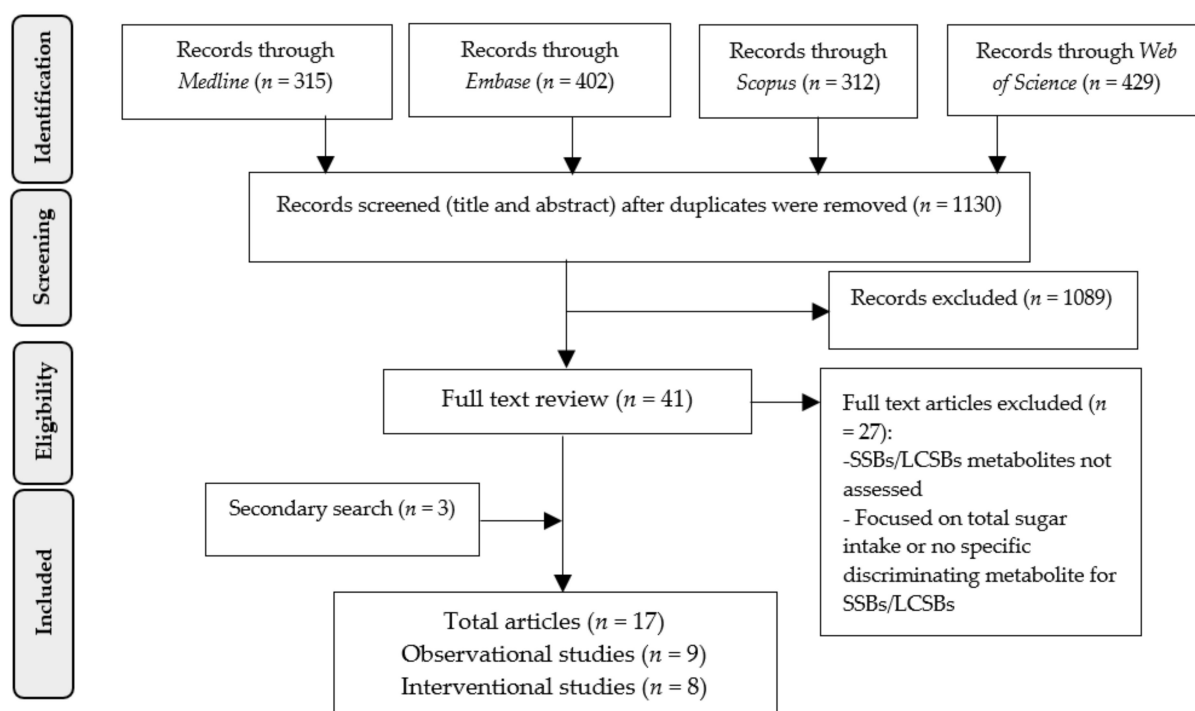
Identification

Records through *Medline* ($n$ = 315)

Records through *Embase* ($n$ = 402)

Records through *Scopus* ($n$ = 312)

Records through *Web of Science* ($n$ = 429)

Screening

Records screened (title and abstract) after duplicates were removed ($n$ = 1130)

Records excluded ($n$ = 1089)

Eligibility

Full text review ($n$ = 41)

Full text articles excluded ($n$ = 27):
-SSBs/LCSBs metabolites not assessed
- Focused on total sugar intake or no specific discriminating metabolite for SSBs/LCSBs

Included

Secondary search ($n$ = 3)

Total articles ($n$ = 17)
Observational studies ($n$ = 9)
Interventional studies ($n$ = 8)